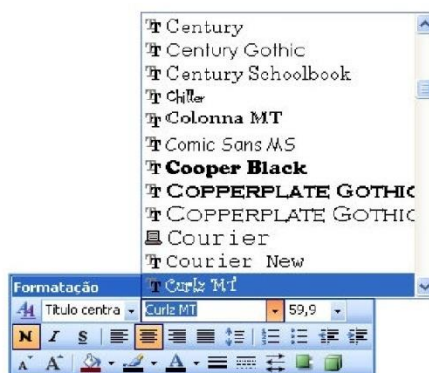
Century
Century Gothic
Century Schoolbook
Chiller
Colonna MT
Comic Sans MS
Cooper Black
COPPERPLATE GOTHIC
COPPERPLATE GOTHIC
Courier
Courier New
Curlz MT

Formatação
Título centra
Curlz MT
59,9
N I S